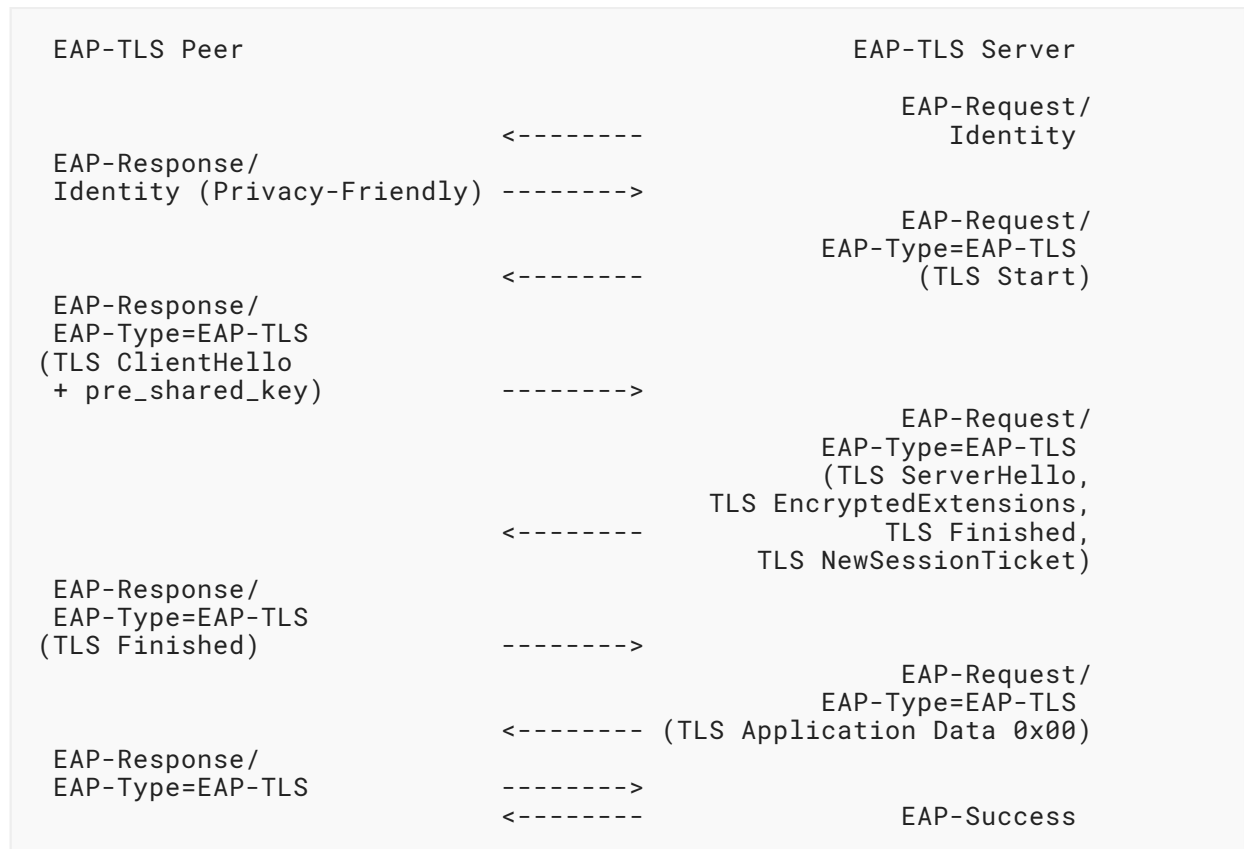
EAP-TLS Peer                                      EAP-TLS Server

                                                    EAP-Request/
                           <--------                   Identity
EAP-Response/
Identity (Privacy-Friendly) -------->
                                                    EAP-Request/
                                                 EAP-Type=EAP-TLS
                           <--------                 (TLS Start)
EAP-Response/
EAP-Type=EAP-TLS
(TLS ClientHello
+ pre_shared_key)          -------->
                                                    EAP-Request/
                                                 EAP-Type=EAP-TLS
                                                 (TLS ServerHello,
                                          TLS EncryptedExtensions,
                           <--------                TLS Finished,
                                            TLS NewSessionTicket)
EAP-Response/
EAP-Type=EAP-TLS
(TLS Finished)             -------->
                                                    EAP-Request/
                                                 EAP-Type=EAP-TLS
                           <-------- (TLS Application Data 0x00)
EAP-Response/
EAP-Type=EAP-TLS           -------->
                           <--------                 EAP-Success